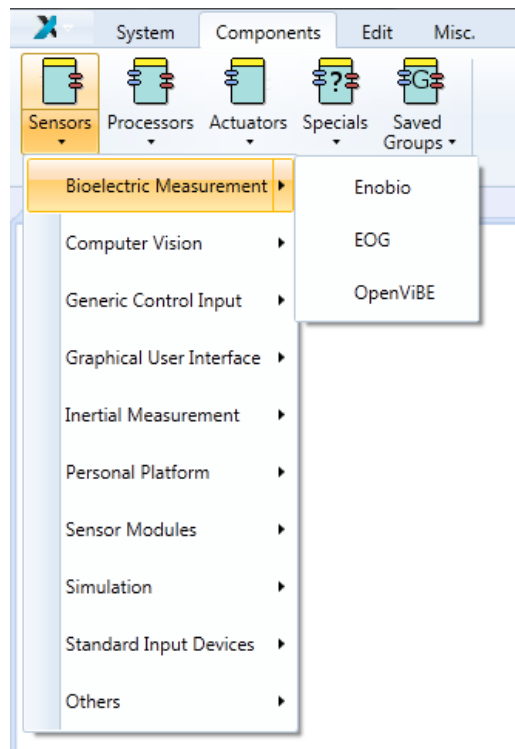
System Components Edit Misc.

Sensors Processors Actuators Specials Saved Groups

Bioelectric Measurement
Computer Vision
Generic Control Input
Graphical User Interface
Inertial Measurement
Personal Platform
Sensor Modules
Simulation
Standard Input Devices
Others

Enobio
EOG
OpenViBE